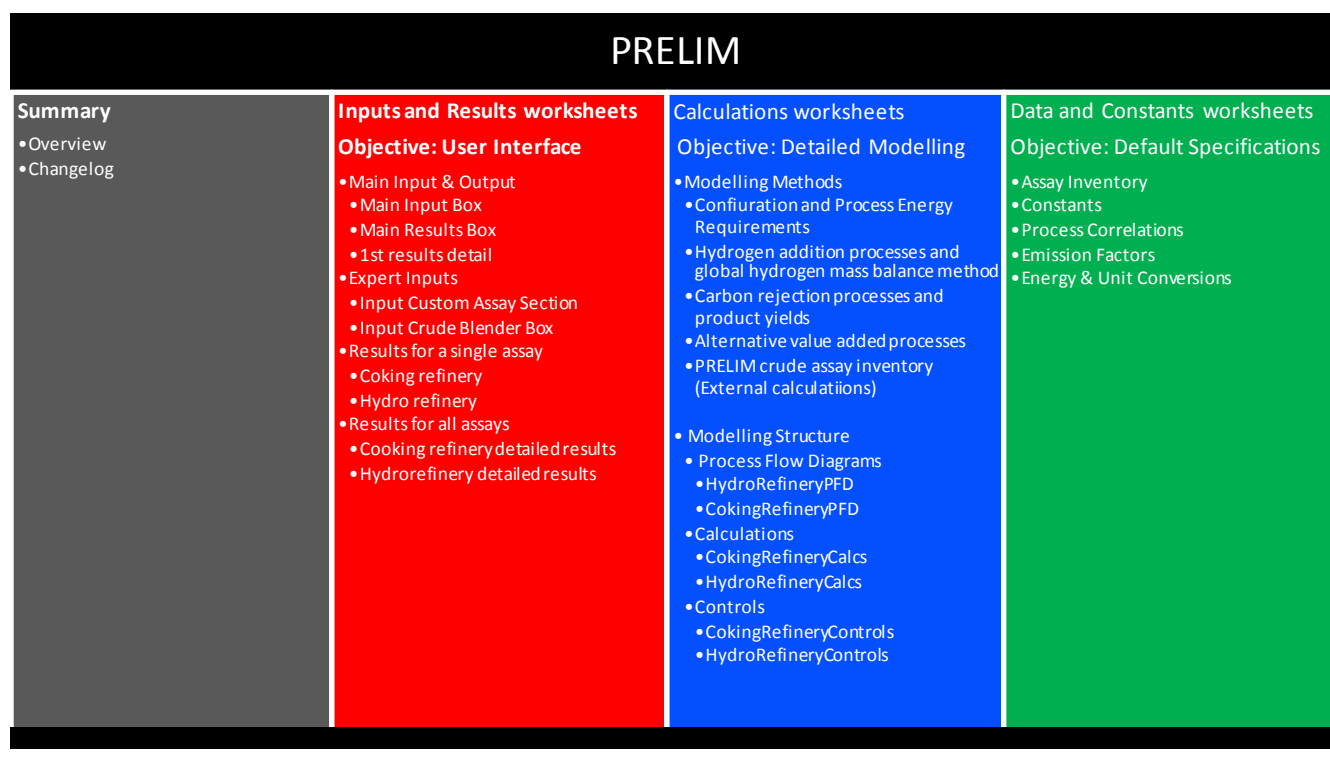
PRELIM

Summary
•Overview
•Changelog

Inputs and Results worksheets
Objective: User Interface
•Main Input & Output
•Main Input Box
•Main Results Box
•1st results detail
•Expert Inputs
•Input Custom Assay Section
•Input Crude Blender Box
•Results for a single assay
•Coking refinery
•Hydro refinery
•Results for all assays
•Cooking refinery detailed results
•Hydrorefinery detailed results

Calculations worksheets
Objective: Detailed Modelling
•Modelling Methods
•Confiuration and Process Energy Requirements
•Hydrogen addition processes and global hydrogen mass balance method
•Carbon rejection processes and product yields
•Alternative value added processes
•PRELIM crude assay inventory (External calculatiions)

•Modelling Structure
•Process Flow Diagrams
•HydroRefineryPFD
•CokingRefineryPFD
•Calculations
•CokingRefineryCalcs
•HydroRefineryCalcs
•Controls
•CokingRefineryControls
•HydroRefineryControls

Data and Constants worksheets
Objective: Default Specifications
•Assay Inventory
•Constants
•Process Correlations
•Emission Factors
•Energy & Unit Conversions